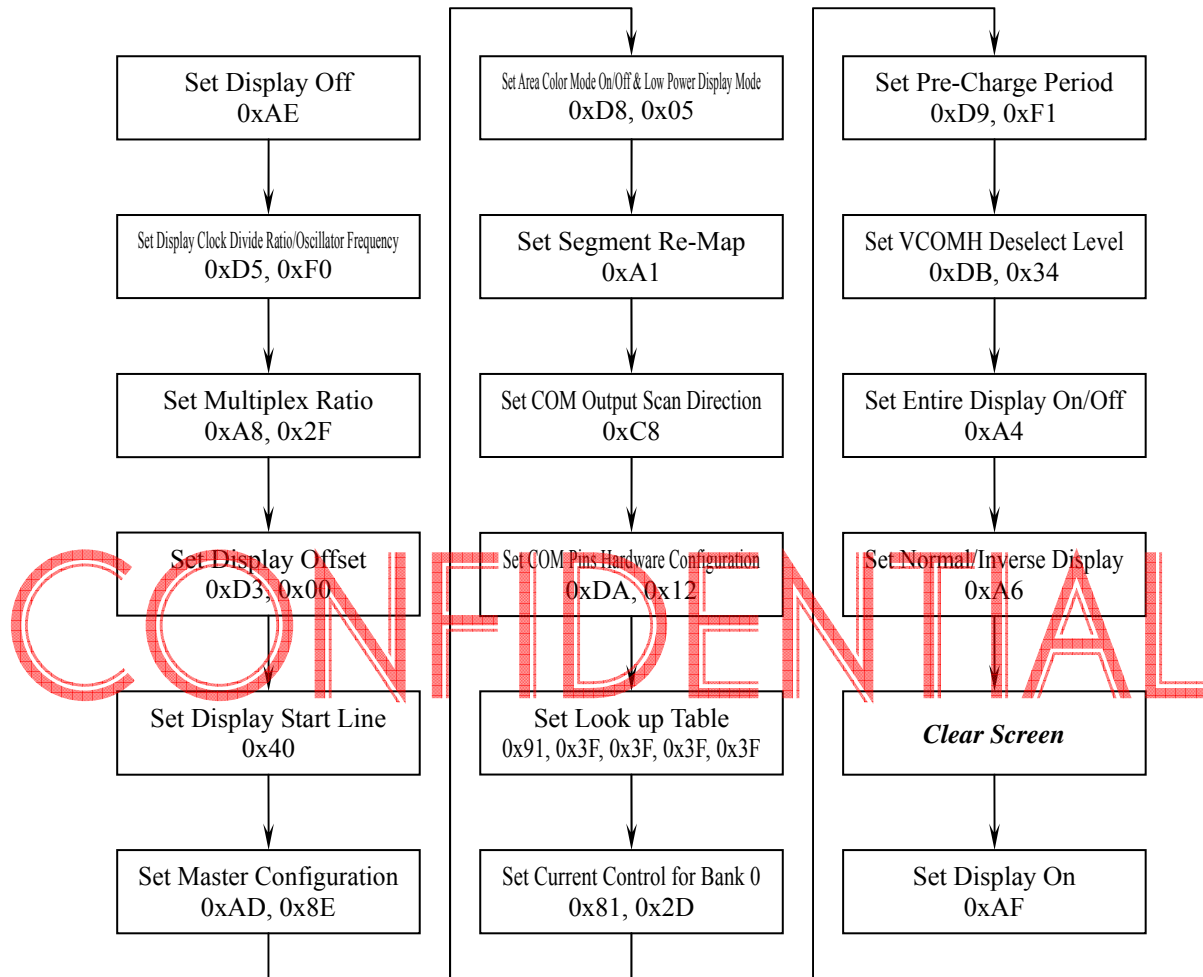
Set Display Off
0xAE

Set Display Clock Divide Ratio/Oscillator Frequency
0xD5, 0xF0

Set Multiplex Ratio
0xA8, 0x2F

Set Display Offset
0xD3, 0x00

Set Display Start Line
0x40

Set Master Configuration
0xAD, 0x8E

Set Area Color Mode On/Off & Low Power Display Mode
0xD8, 0x05

Set Segment Re-Map
0xA1

Set COM Output Scan Direction
0xC8

Set COM Pins Hardware Configuration
0xDA, 0x12

Set Look up Table
0x91, 0x3F, 0x3F, 0x3F, 0x3F

Set Current Control for Bank 0
0x81, 0x2D

Set Pre-Charge Period
0xD9, 0xF1

Set VCOMH Deselect Level
0xDB, 0x34

Set Entire Display On/Off
0xA4

Set Normal/Inverse Display
0xA6

*Clear Screen*

Set Display On
0xAF

CONFIDENTIAL